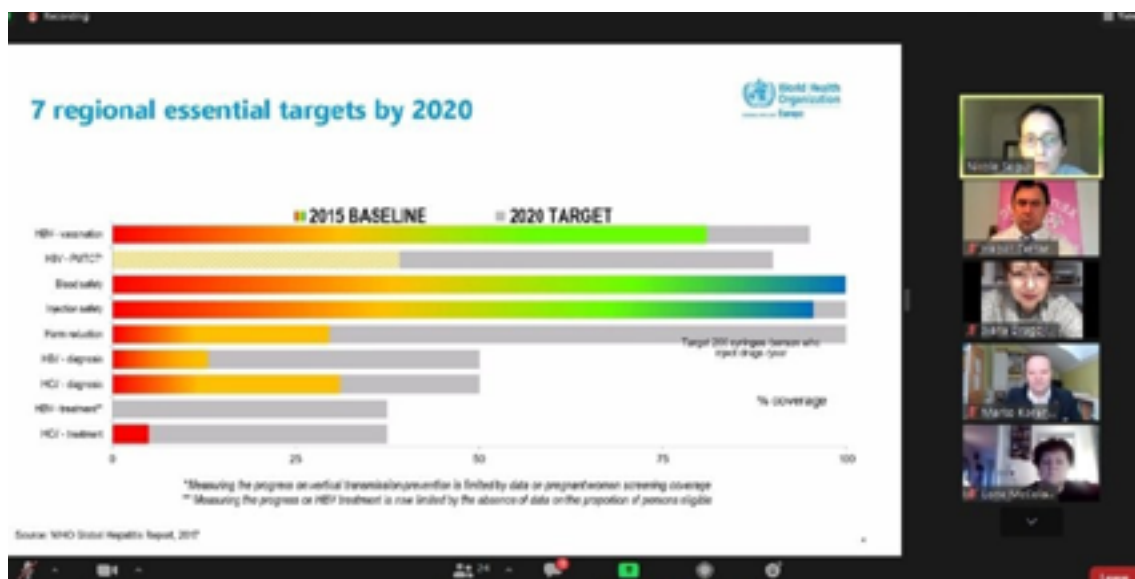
Recording

7 regional essential targets by 2020

World Health Organization Europe

2015 BASELINE
2020 TARGET

HBV - vaccination
HBV - PMTCT*
Blood safety
Injection safety
Harm reduction
HBV - diagnosis
HCV - diagnosis
HBV - treatment**
HCV - treatment

Target 200 syringes /person who inject drugs /year

% coverage

0
25
50
75
100

*Measuring the progress on vertical transmission prevention is limited by data on pregnant women screening coverage
** Measuring the progress on HBV treatment is now limited by the absence of data on the proportion of persons eligible

Source: WHO Global Hepatitis Report, 2017

Nicole Seguy
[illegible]
Sanja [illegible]
Marko Korać
Lejla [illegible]

24